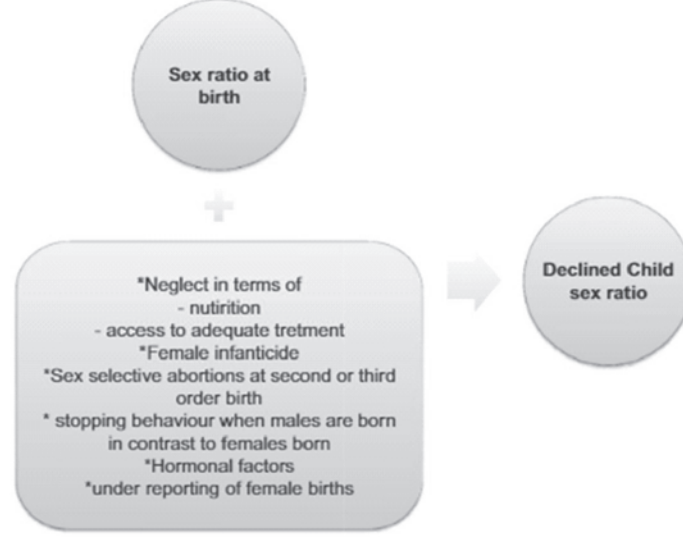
Sex ratio at birth

*Neglect in terms of
- nutirition
- access to adequate tretment
*Female infanticide
*Sex selective abortions at second or third order birth
* stopping behaviour when males are born in contrast to females born
*Hormonal factors
*under reporting of female births

Declined Child sex ratio